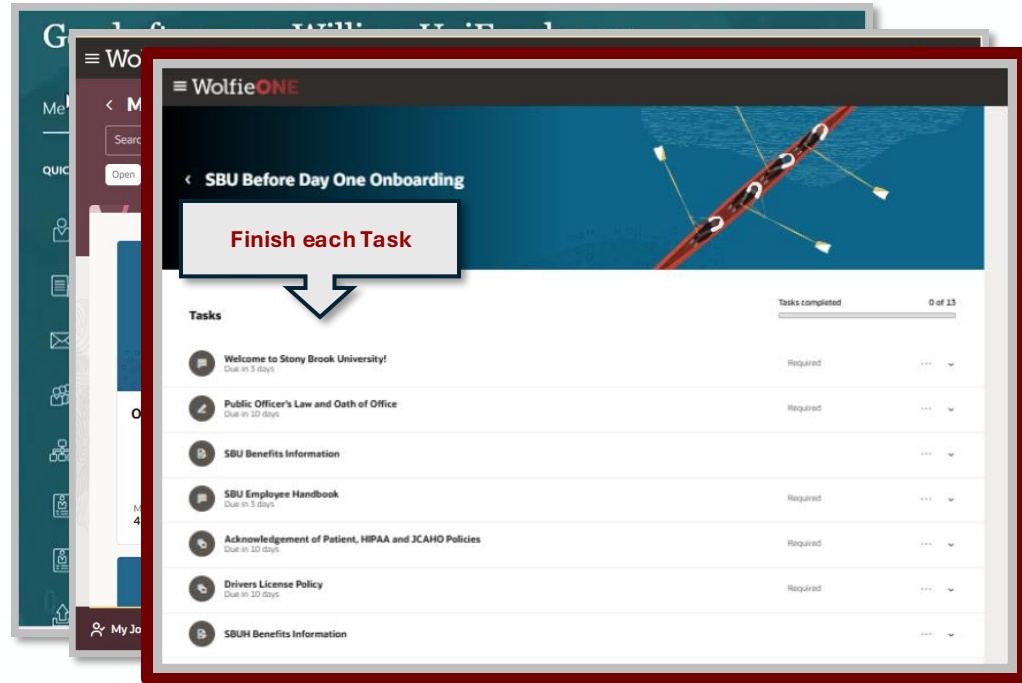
G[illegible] Willi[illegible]

Wolfi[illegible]

Me

M

Searc

Open

QUIC

O

M
4

My Jo

WolfieONE

SBU Before Day One Onboarding

Finish each Task

Tasks

Tasks completed 0 of 13

Welcome to Stony Brook University!
Due in 5 days
Required

Public Officer's Law and Oath of Office
Due in 10 days
Required

SBU Benefits Information

SBU Employee Handbook
Due in 5 days
Required

Acknowledgement of Patient, HIPAA and JCAHO Policies
Due in 10 days
Required

Drivers License Policy
Due in 10 days
Required

SBUH Benefits Information